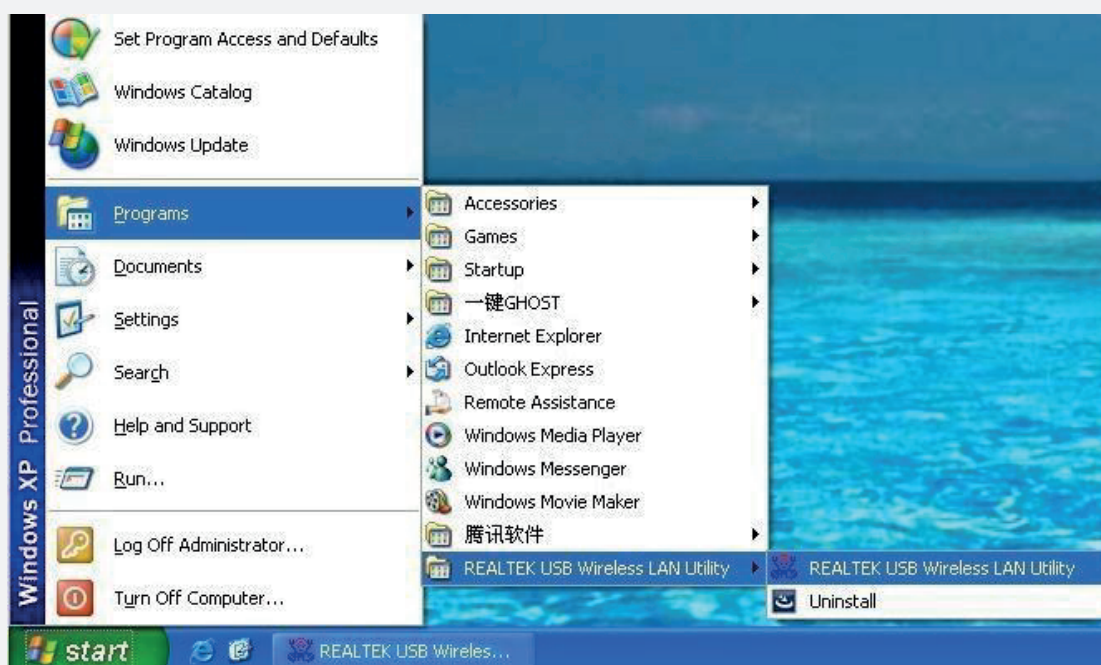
Windows XP Professional

Set Program Access and Defaults
Windows Catalog
Windows Update
Programs
Documents
Settings
Search
Help and Support
Run...
Log Off Administrator...
Turn Off Computer...

Accessories
Games
Startup
一键GHOST
Internet Explorer
Outlook Express
Remote Assistance
Windows Media Player
Windows Messenger
Windows Movie Maker
腾讯软件
REALTEK USB Wireless LAN Utility

REALTEK USB Wireless LAN Utility
Uninstall

start
REALTEK USB Wireles...